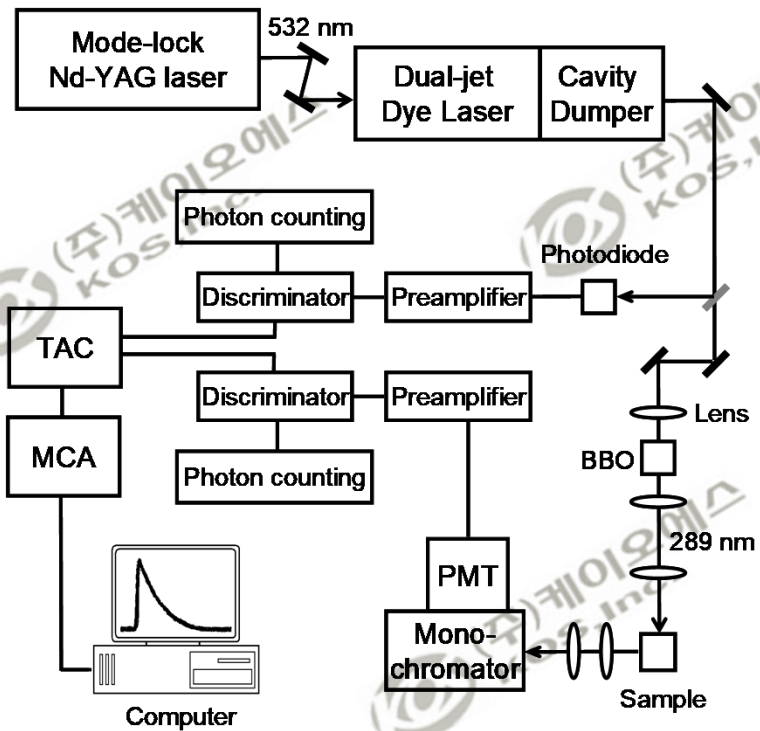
Mode-lock Nd-YAG laser

532 nm

Dual-jet Dye Laser

Cavity Dumper

Photon counting

Discriminator

Preamplifier

Photodiode

TAC

Discriminator

Preamplifier

Lens

MCA

Photon counting

BBO

289 nm

PMT

Mono-chromator

Sample

Computer

(주)케이오에스 KOS, Inc.

(주)케이오에스 KOS, Inc.

(주)케이오에스 KOS, Inc.